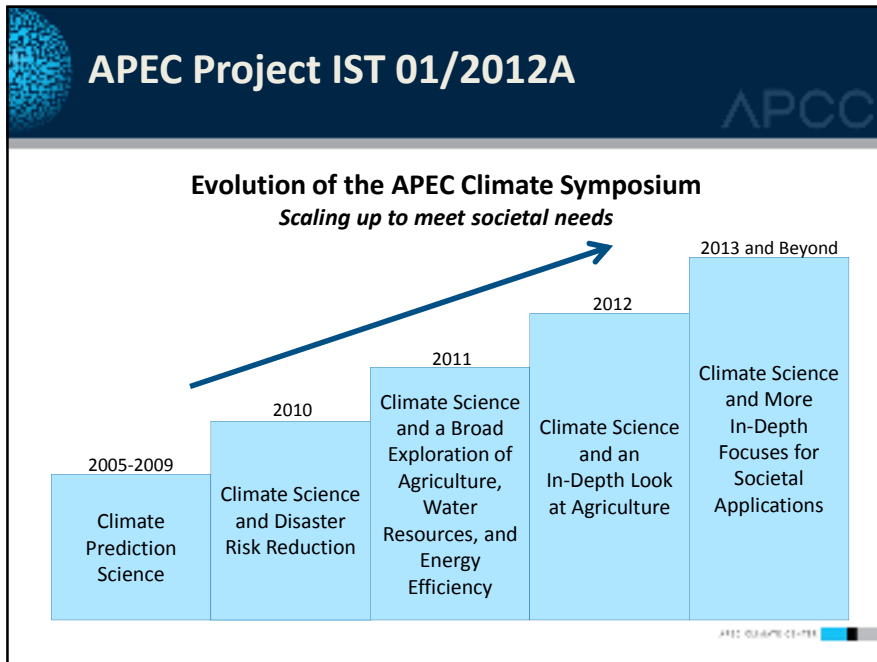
APEC Project IST 01/2012A

APCC

Evolution of the APEC Climate Symposium
*Scaling up to meet societal needs*

2005-2009
Climate Prediction Science

2010
Climate Science and Disaster Risk Reduction

2011
Climate Science and a Broad Exploration of Agriculture, Water Resources, and Energy Efficiency

2012
Climate Science and an In-Depth Look at Agriculture

2013 and Beyond
Climate Science and More In-Depth Focuses for Societal Applications

APEC CLIMATE CENTER